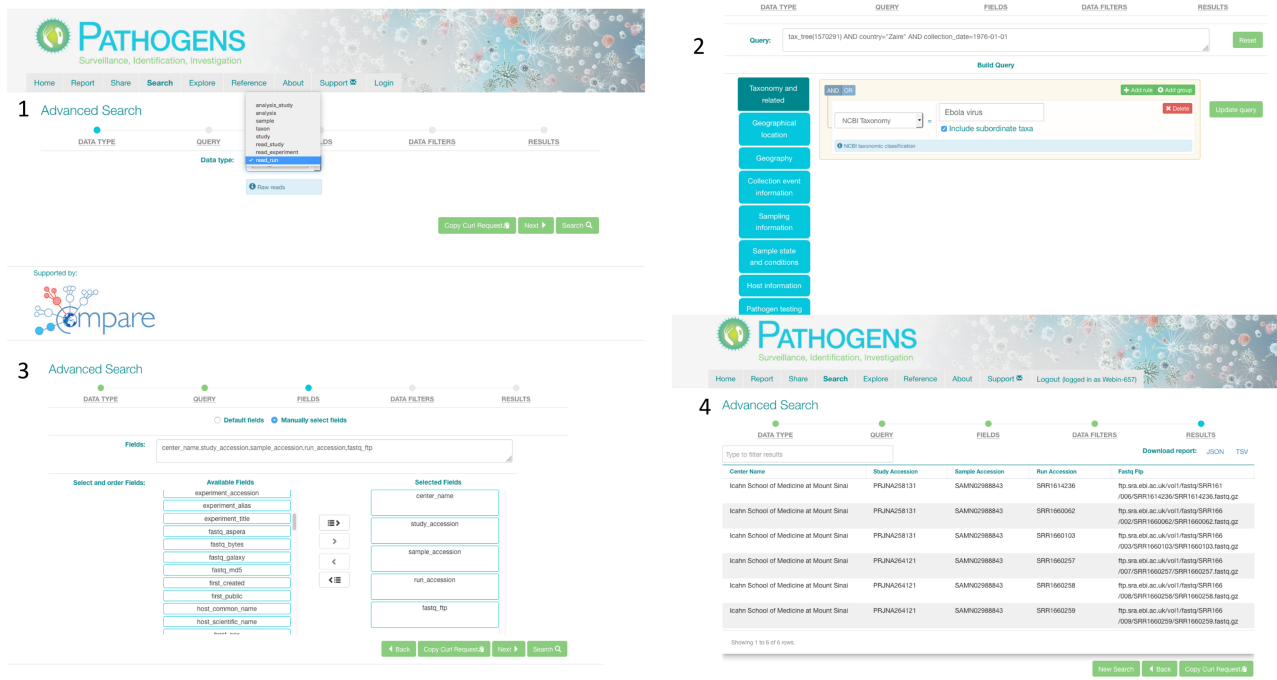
PATHOGENS
Surveillance, Identification, Investigation

Home Report Share Search Explore Reference About Support Login

1 Advanced Search

DATA TYPE QUERY FIELDS DATA FILTERS RESULTS

Data type:

analysis_study
analysis
sample
taxon
study
read_study
read_experiment
✓ read_run

Raw reads

Copy Curl Request Next Search

Supported by:

compare

2

DATA TYPE QUERY FIELDS DATA FILTERS RESULTS

Query: tax_tree(1570291) AND country="Zaire" AND collection_date=1976-01-01

Reset

Build Query

Taxonomy and related
Geographical location
Geography
Collection event information
Sampling information
Sample state and conditions
Host information
Pathogen testing

AND OR

Add rule Add group

NCBI Taxonomy = Ebola virus

Include subordinate taxa

Delete

NCBI taxonomic classification

Update query

3 Advanced Search

DATA TYPE QUERY FIELDS DATA FILTERS RESULTS

Default fields Manually select fields

Fields: center_name,study_accession,sample_accession,run_accession,fastq_ftp

Select and order Fields:

Available Fields
experiment_accession
experiment_alias
experiment_title
fastq_aspera
fastq_bytes
fastq_galaxy
fastq_md5
first_created
first_public
host_common_name
host_scientific_name
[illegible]

Selected Fields
center_name
study_accession
sample_accession
run_accession
fastq_ftp

Back Copy Curl Request Next Search

PATHOGENS
Surveillance, Identification, Investigation

Home Report Share Search Explore Reference About Support Logout (logged in as Webin-657)

4 Advanced Search

DATA TYPE QUERY FIELDS DATA FILTERS RESULTS

Type to filter results

Download report: JSON TSV

| Center Name | Study Accession | Sample Accession | Run Accession | Fastq Ftp |
|---|---|---|---|---|
| Icahn School of Medicine at Mount Sinai | PRJNA258131 | SAMN02988843 | SRR1614236 | ftp.sra.ebi.ac.uk/vol1/fastq/SRR161/006/SRR1614236/SRR1614236.fastq.gz |
| Icahn School of Medicine at Mount Sinai | PRJNA258131 | SAMN02988843 | SRR1660062 | ftp.sra.ebi.ac.uk/vol1/fastq/SRR166/002/SRR1660062/SRR1660062.fastq.gz |
| Icahn School of Medicine at Mount Sinai | PRJNA258131 | SAMN02988843 | SRR1660103 | ftp.sra.ebi.ac.uk/vol1/fastq/SRR166/003/SRR1660103/SRR1660103.fastq.gz |
| Icahn School of Medicine at Mount Sinai | PRJNA264121 | SAMN02988843 | SRR1660257 | ftp.sra.ebi.ac.uk/vol1/fastq/SRR166/007/SRR1660257/SRR1660257.fastq.gz |
| Icahn School of Medicine at Mount Sinai | PRJNA264121 | SAMN02988843 | SRR1660258 | ftp.sra.ebi.ac.uk/vol1/fastq/SRR166/008/SRR1660258/SRR1660258.fastq.gz |
| Icahn School of Medicine at Mount Sinai | PRJNA264121 | SAMN02988843 | SRR1660259 | ftp.sra.ebi.ac.uk/vol1/fastq/SRR166/009/SRR1660259/SRR1660259.fastq.gz |

Showing 1 to 6 of 6 rows.

New Search Back Copy Curl Request